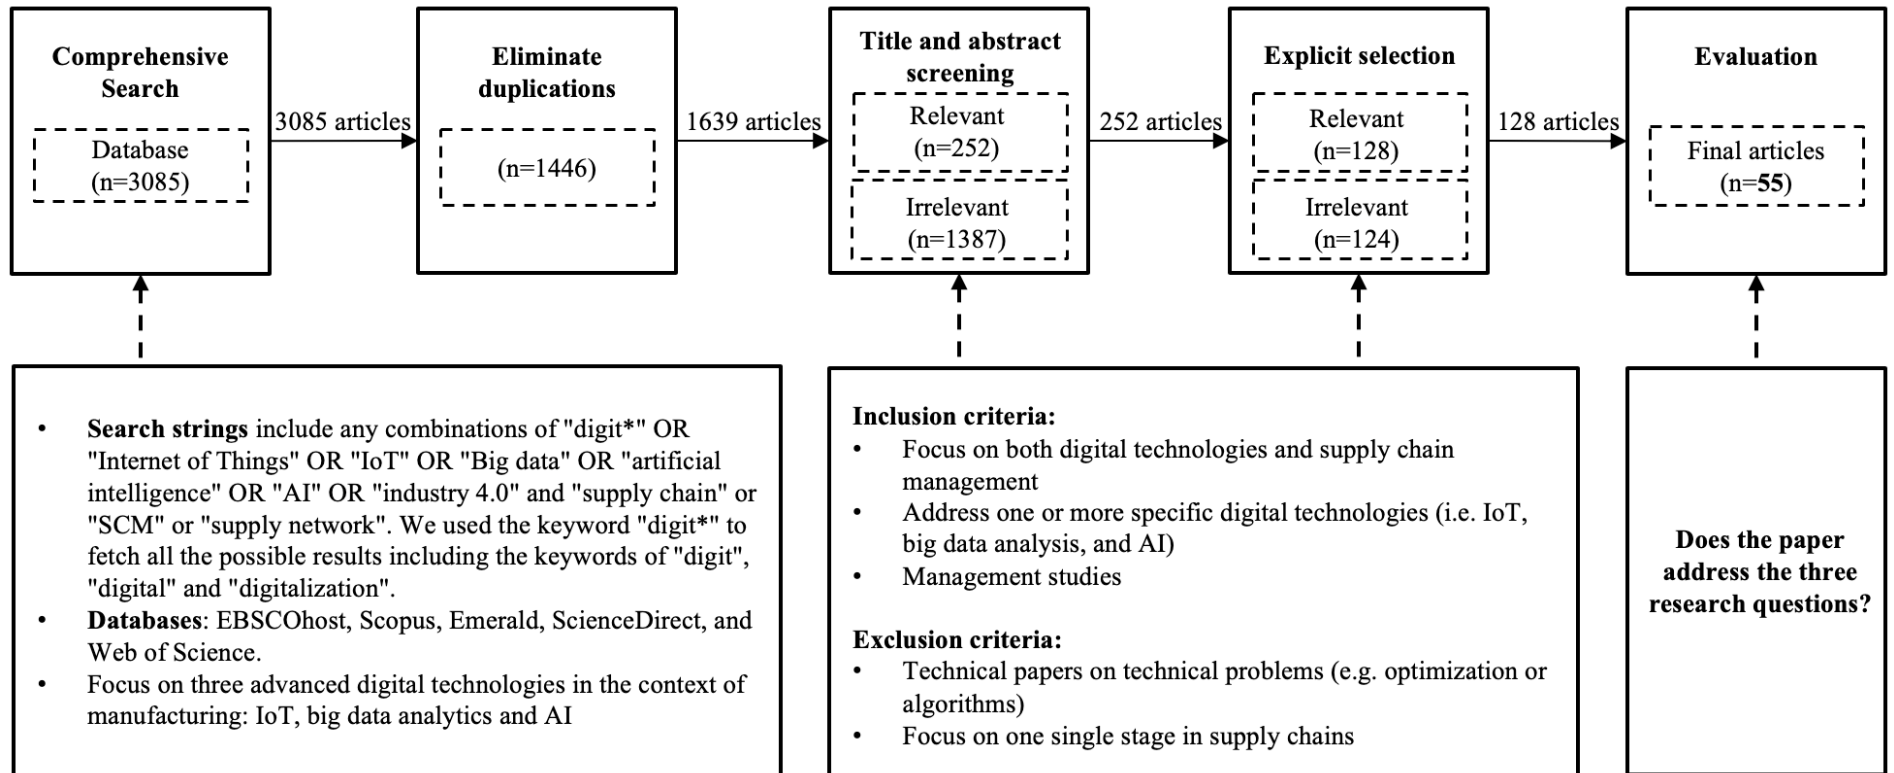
Comprehensive Search

Database (n=3085)

3085 articles

Eliminate duplications

(n=1446)

1639 articles

Title and abstract screening

Relevant (n=252)

Irrelevant (n=1387)

252 articles

Explicit selection

Relevant (n=128)

Irrelevant (n=124)

128 articles

Evaluation

Final articles (n=55)

- **Search strings** include any combinations of "digit*" OR "Internet of Things" OR "IoT" OR "Big data" OR "artificial intelligence" OR "AI" OR "industry 4.0" and "supply chain" or "SCM" or "supply network". We used the keyword "digit*" to fetch all the possible results including the keywords of "digit", "digital" and "digitalization".
- **Databases**: EBSCOhost, Scopus, Emerald, ScienceDirect, and Web of Science.
- Focus on three advanced digital technologies in the context of manufacturing: IoT, big data analytics and AI

**Inclusion criteria:**
- Focus on both digital technologies and supply chain management
- Address one or more specific digital technologies (i.e. IoT, big data analysis, and AI)
- Management studies

**Exclusion criteria:**
- Technical papers on technical problems (e.g. optimization or algorithms)
- Focus on one single stage in supply chains

**Does the paper address the three research questions?**